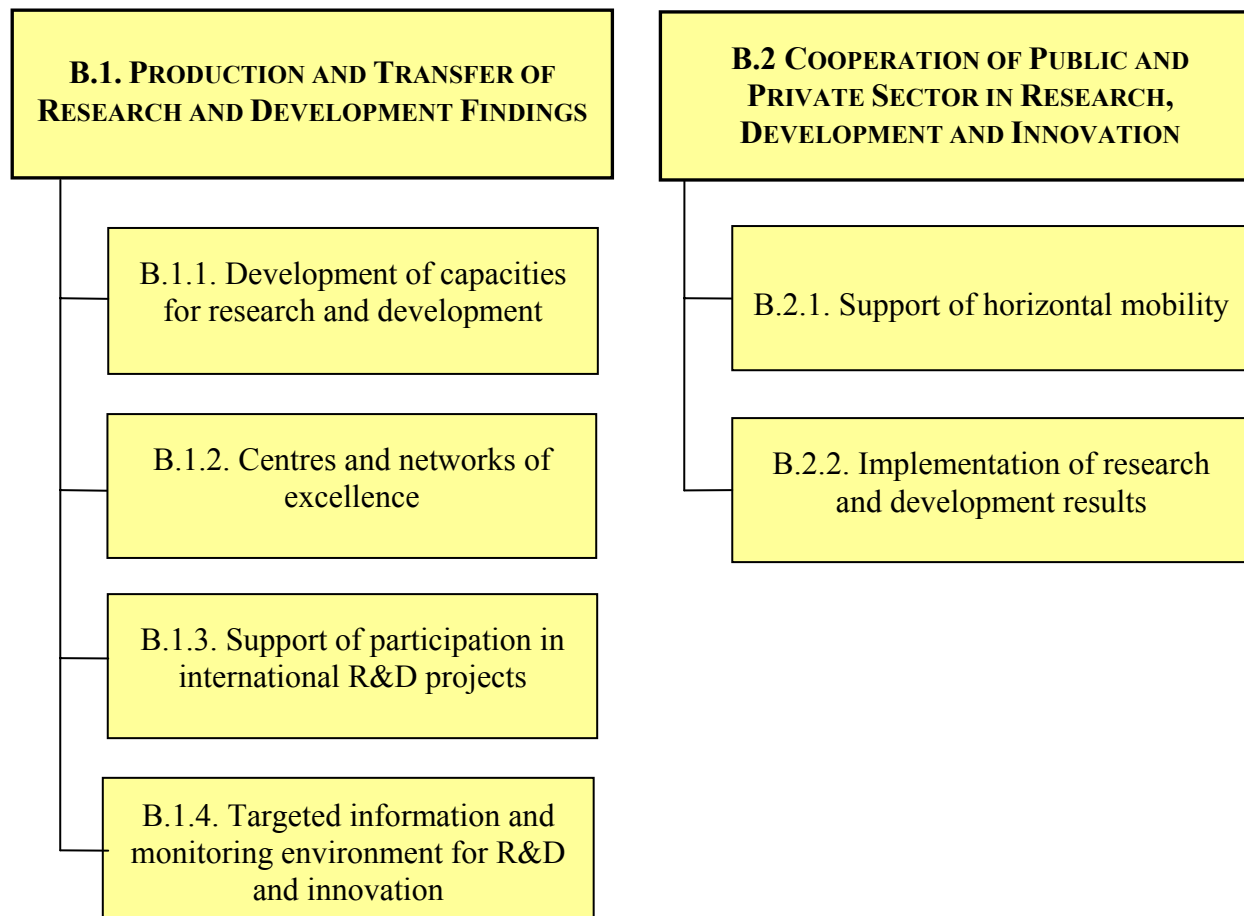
B.1. PRODUCTION AND TRANSFER OF RESEARCH AND DEVELOPMENT FINDINGS

B.1.1. Development of capacities for research and development

B.1.2. Centres and networks of excellence

B.1.3. Support of participation in international R&D projects

B.1.4. Targeted information and monitoring environment for R&D and innovation

B.2 COOPERATION OF PUBLIC AND PRIVATE SECTOR IN RESEARCH, DEVELOPMENT AND INNOVATION

B.2.1. Support of horizontal mobility

B.2.2. Implementation of research and development results